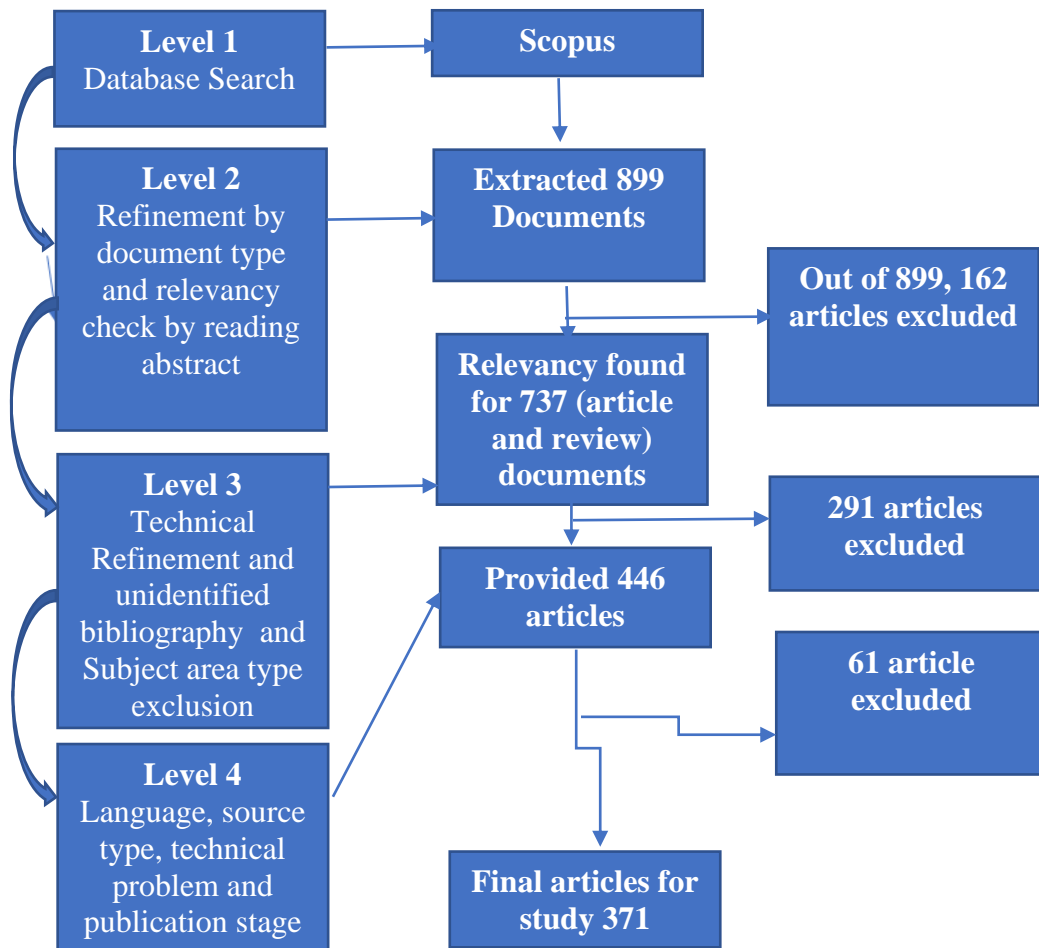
Level 1
Database Search

Scopus

Level 2
Refinement by document type and relevancy check by reading abstract

Extracted 899 Documents

Out of 899, 162 articles excluded

Relevancy found for 737 (article and review) documents

Level 3
Technical Refinement and unidentified bibliography and Subject area type exclusion

291 articles excluded

Provided 446 articles

61 article excluded

Level 4
Language, source type, technical problem and publication stage

Final articles for study 371